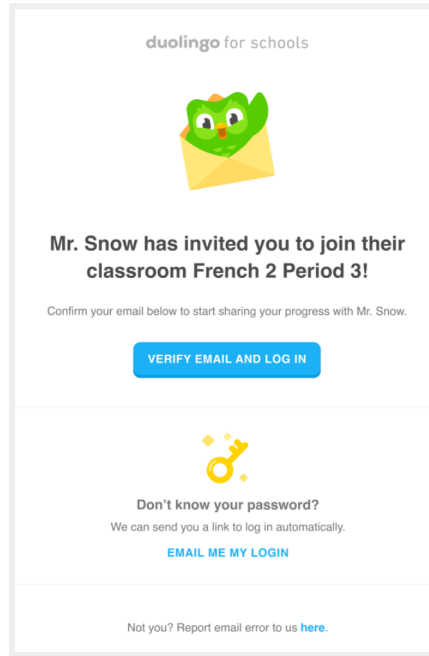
duolingo for schools

Mr. Snow has invited you to join their classroom French 2 Period 3!

Confirm your email below to start sharing your progress with Mr. Snow.

VERIFY EMAIL AND LOG IN

Don't know your password?

We can send you a link to log in automatically.

EMAIL ME MY LOGIN

Not you? Report email error to us here.